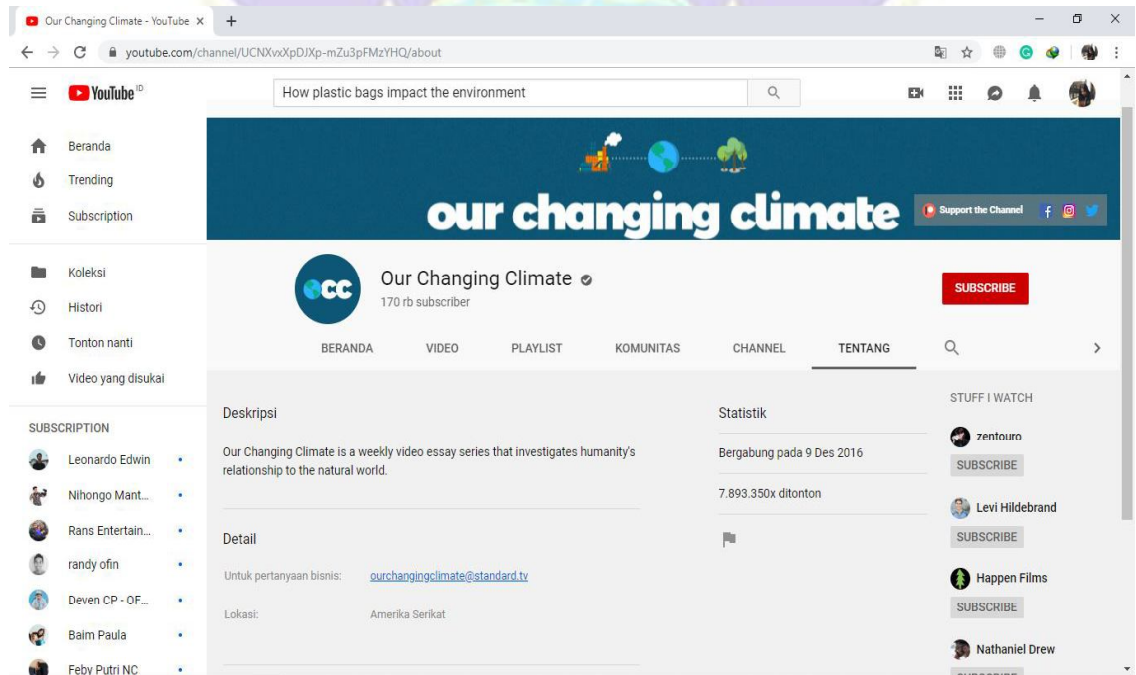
Our Changing Climate - YouTube ×

youtube.com/channel/UCNXvxXpDJXp-mZu3pFMzYHQ/about

YouTube ID

How plastic bags impact the environment

Beranda
Trending
Subscription

Koleksi
Histori
Tonton nanti
Video yang disukai

SUBSCRIPTION
Leonardo Edwin
Nihongo Mant...
Rans Entertain...
randy ofin
Deven CP - OF...
Baim Paula
Feby Putri NC

our changing climate

Support the Channel

CC

Our Changing Climate
170 rb subscriber

SUBSCRIBE

BERANDA VIDEO PLAYLIST KOMUNITAS CHANNEL TENTANG

Deskripsi

Our Changing Climate is a weekly video essay series that investigates humanity's relationship to the natural world.

Detail

Untuk pertanyaan bisnis: ourchangingclimate@standard.tv

Lokasi: Amerika Serikat

Statistik

Bergabung pada 9 Des 2016

7.893.350x ditonton

STUFF I WATCH

zentouro
SUBSCRIBE

Levi Hildebrand
SUBSCRIBE

Happen Films
SUBSCRIBE

Nathaniel Drew